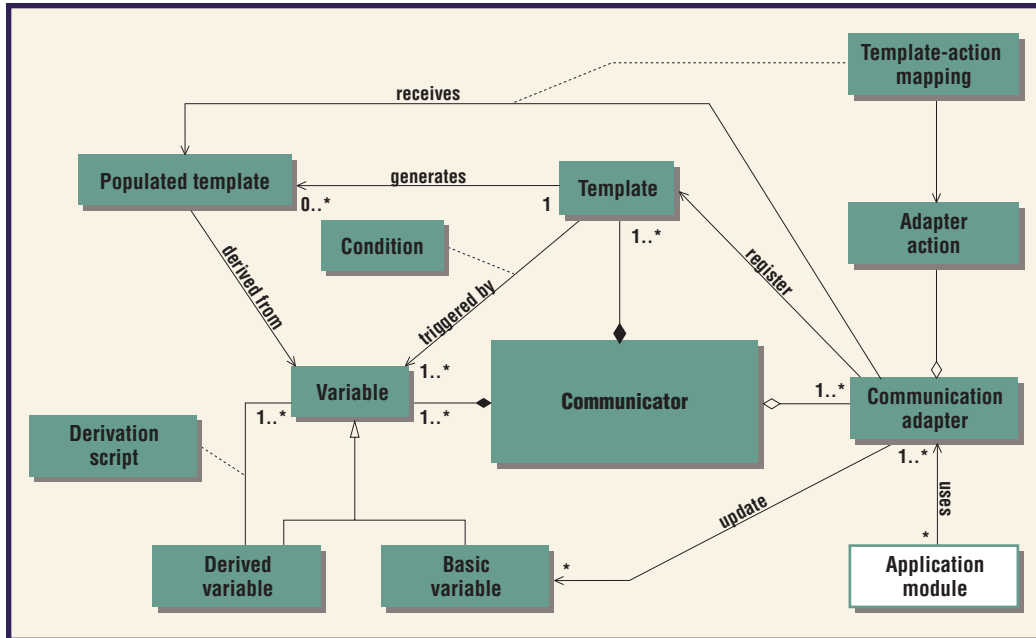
Template-action mapping

receives

Populated template

generates

0..*

1

Template

1..*

Condition

Adapter action

derived from

triggered by

register

Variable

1..*

1..*

1..*

Communicator

1..*

Communication adapter

Derivation script

1..*

update

uses

*

*

Derived variable

Basic variable

Application module